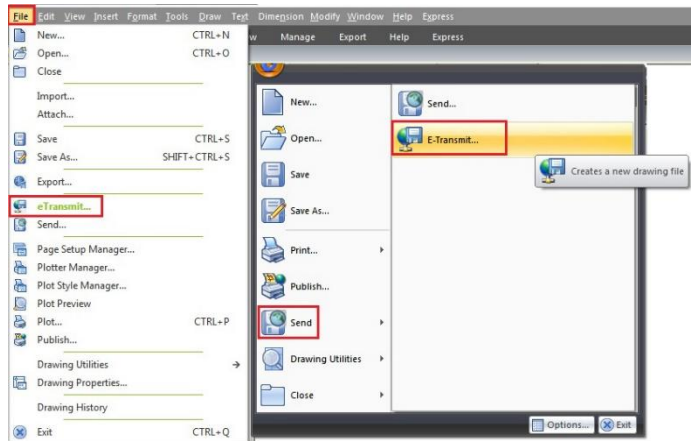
File Edit View Insert Format Tools Draw Text Dimension Modify Window Help Express

w Manage Export Help Express

New... CTRL+N
Open... CTRL+O
Close
Import...
Attach...
Save CTRL+S
Save As... SHIFT+CTRL+S
Export...
eTransmit...
Send...
Page Setup Manager...
Plotter Manager...
Plot Style Manager...
Plot Preview
Plot... CTRL+P
Publish...
Drawing Utilities
Drawing Properties...
Drawing History
Exit CTRL+Q

New...
Open...
Save
Save As...
Print...
Publish...
Send
Drawing Utilities
Close

Send...
E-Transmit...

Creates a new drawing file

Options... Exit